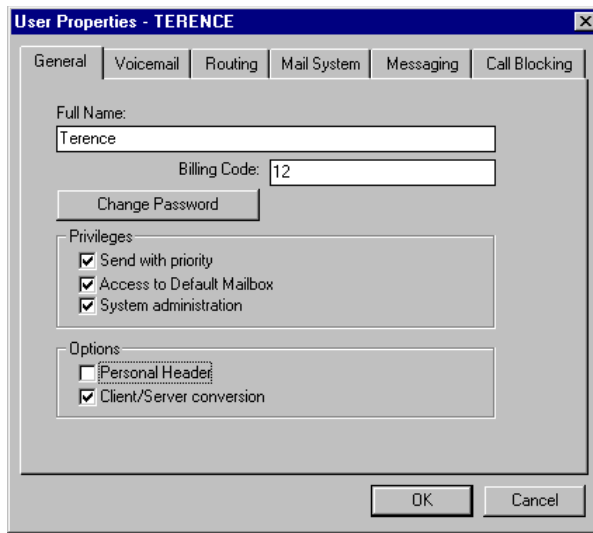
User Properties - TERENCE

General | Voicemail | Routing | Mail System | Messaging | Call Blocking

Full Name:
Terence
Billing Code: 12
Change Password

Privileges
☑ Send with priority
☑ Access to Default Mailbox
☑ System administration

Options
☐ Personal Header
☑ Client/Server conversion

OK
Cancel